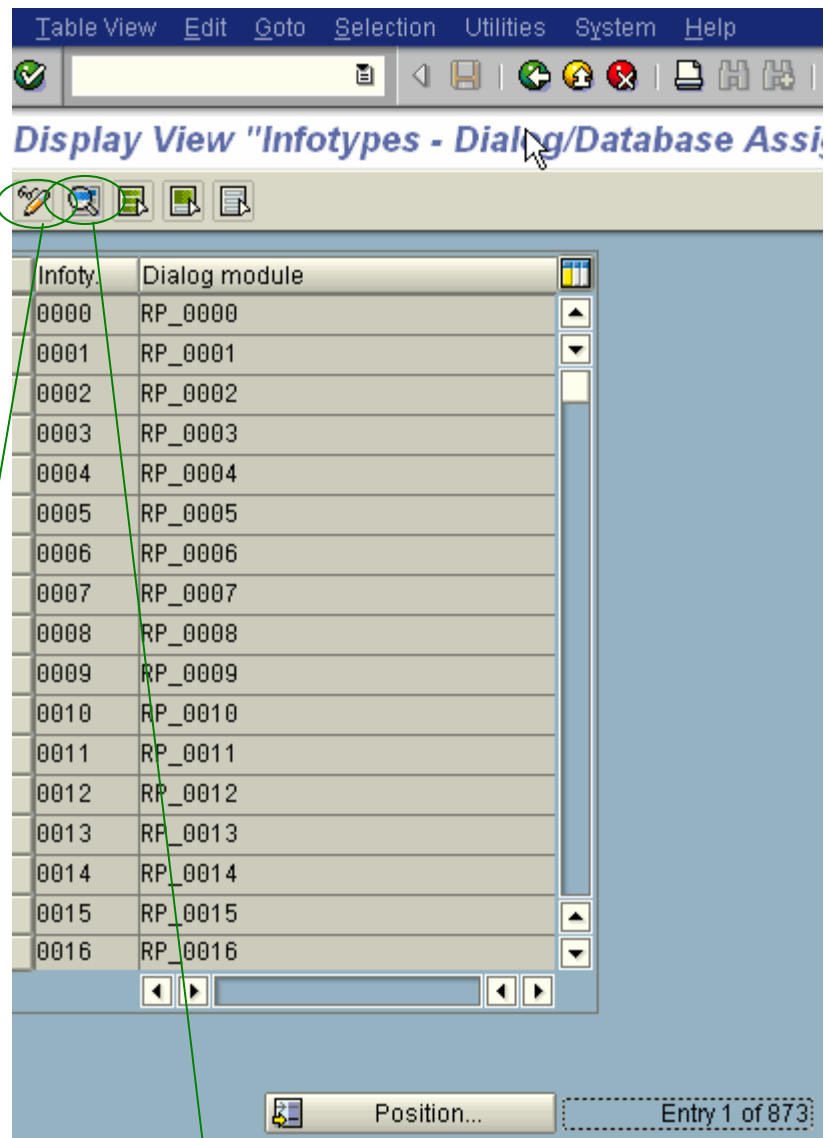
Table View Edit Goto Selection Utilities System Help

Display View "Infotypes - Dial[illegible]g/Database Assi

| Infoty. | Dialog module |
|---|---|
| 0000 | RP_0000 |
| 0001 | RP_0001 |
| 0002 | RP_0002 |
| 0003 | RP_0003 |
| 0004 | RP_0004 |
| 0005 | RP_0005 |
| 0006 | RP_0006 |
| 0007 | RP_0007 |
| 0008 | RP_0008 |
| 0009 | RP_0009 |
| 0010 | RP_0010 |
| 0011 | RP_0011 |
| 0012 | RP_0012 |
| 0013 | RP_0013 |
| 0014 | RP_0014 |
| 0015 | RP_0015 |
| 0016 | RP_0016 |

Position...

Entry 1 of 873